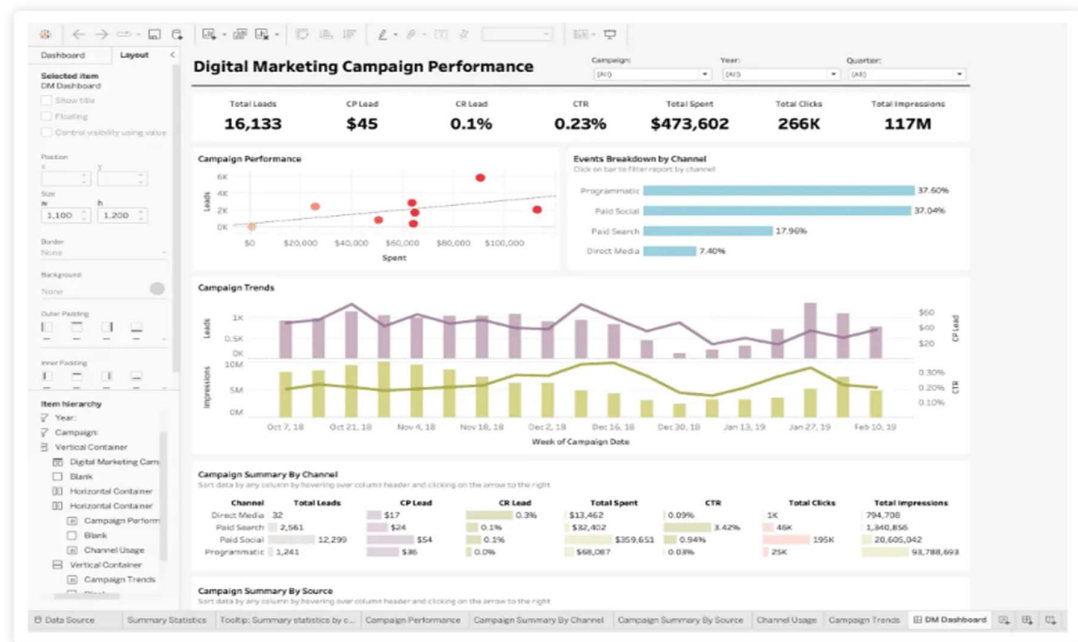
Dashboard Layout

Selected item
DM Dashboard
Show title
Floating
Control visibility using value

Position
x y

Size
w h
1,100 1,200

Border
None

Background
None

Outer Padding

Inner Padding

Item hierarchy
Year:
Campaign:
Vertical Container
Digital Marketing Cam
Blank
Horizontal Container
Horizontal Container
Campaign Perform
Blank
Channel Usage
Vertical Container
Campaign Trends
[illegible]

Digital Marketing Campaign Performance

Campaign: (All)
Year: (All)
Quarter: (All)

| Total Leads | CP Lead | CR Lead | CTR | Total Spent | Total Clicks | Total Impressions |
|---|---|---|---|---|---|---|
| 16,133 | $45 | 0.1% | 0.23% | $473,602 | 266K | 117M |

Campaign Performance
6K
4K
2K
0K
Leads
$0 $20,000 $40,000 $60,000 $80,000 $100,000
Spent

Events Breakdown by Channel
Click on bar to filter report by channel
Programmatic 37.60%
Paid Social 37.04%
Paid Search 17.96%
Direct Media 7.40%

Campaign Trends
1K
0.5K
0K
Leads
$60
$40
$20
CP Lead
10M
5M
0M
Impressions
0.30%
0.20%
0.10%
CTR
Oct 7, 18 Oct 21, 18 Nov 4, 18 Nov 18, 18 Dec 2, 18 Dec 16, 18 Dec 30, 18 Jan 13, 19 Jan 27, 19 Feb 10, 19
Week of Campaign Date

Campaign Summary By Channel
Sort data by any column by hovering over column header and clicking on the arrow to the right

| Channel | Total Leads | CP Lead | CR Lead | Total Spent | CTR | Total Clicks | Total Impressions |
|---|---|---|---|---|---|---|---|
| Direct Media | 32 | $17 | 0.3% | $13,462 | 0.09% | 1K | 794,708 |
| Paid Search | 2,561 | $24 | 0.1% | $32,402 | 3.42% | 46K | 1,340,856 |
| Paid Social | 12,299 | $54 | 0.1% | $359,651 | 0.94% | 195K | 20,605,402 |
| Programmatic | 1,241 | $36 | 0.0% | $68,087 | 0.03% | 25K | 93,788,693 |

Campaign Summary By Source
Sort data by any column by hovering over column header and clicking on the arrow to the right

Data Source | Summary Statistics | Tooltip: Summary statistics by c... | Campaign Performance | Campaign Summary By Channel | Campaign Summary By Source | Channel Usage | Campaign Trends | DM Dashboard